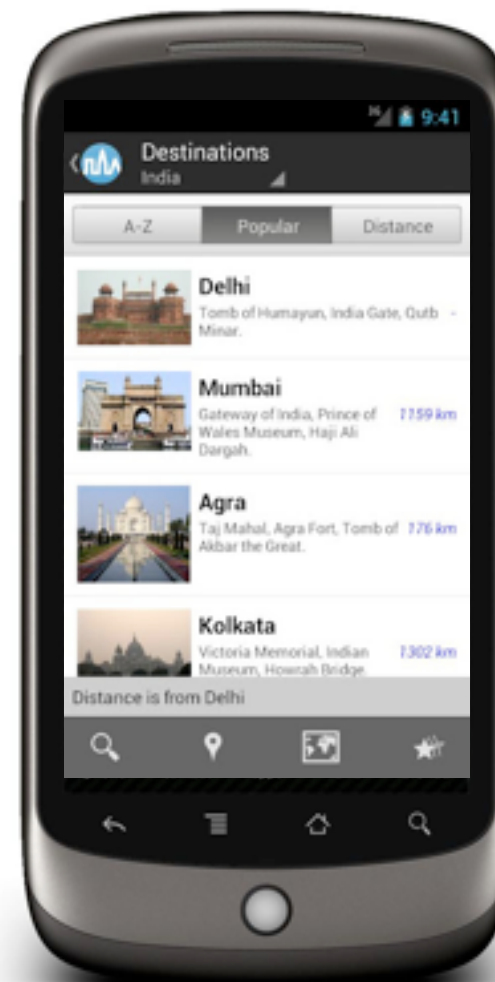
9:41

Destinations
India

A-Z | Popular | Distance

Delhi
Tomb of Humayun, India Gate, Qutb Minar.
-

Mumbai
Gateway of India, Prince of Wales Museum, Haji Ali Dargah.
1159 km

Agra
Taj Mahal, Agra Fort, Tomb of Akbar the Great.
176 km

Kolkata
Victoria Memorial, Indian Museum, Howrah Bridge.
1302 km

Distance is from Delhi